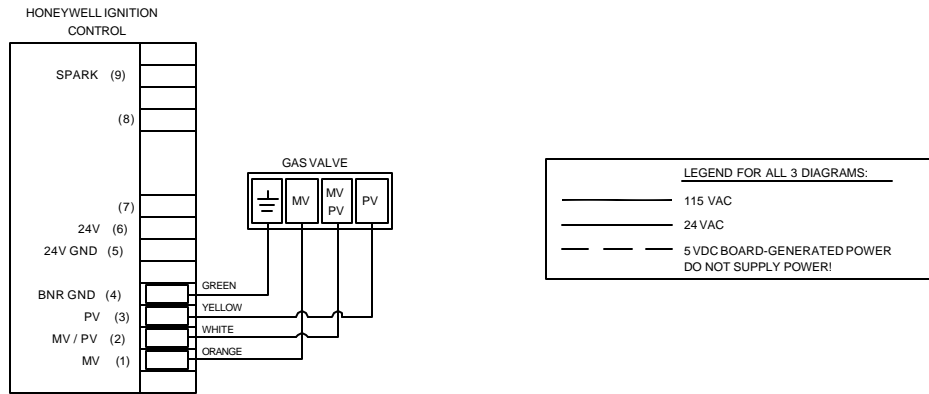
HONEYWELL IGNITION CONTROL

SPARK (9)

(8)

(7)

24V (6)

24V GND (5)

BNR GND (4)

PV (3)

MV / PV (2)

MV (1)

GREEN

YELLOW

WHITE

ORANGE

GAS VALVE

MV

MV PV

PV

LEGEND FOR ALL 3 DIAGRAMS:

115 VAC

24 VAC

5 VDC BOARD-GENERATED POWER
DO NOT SUPPLY POWER!